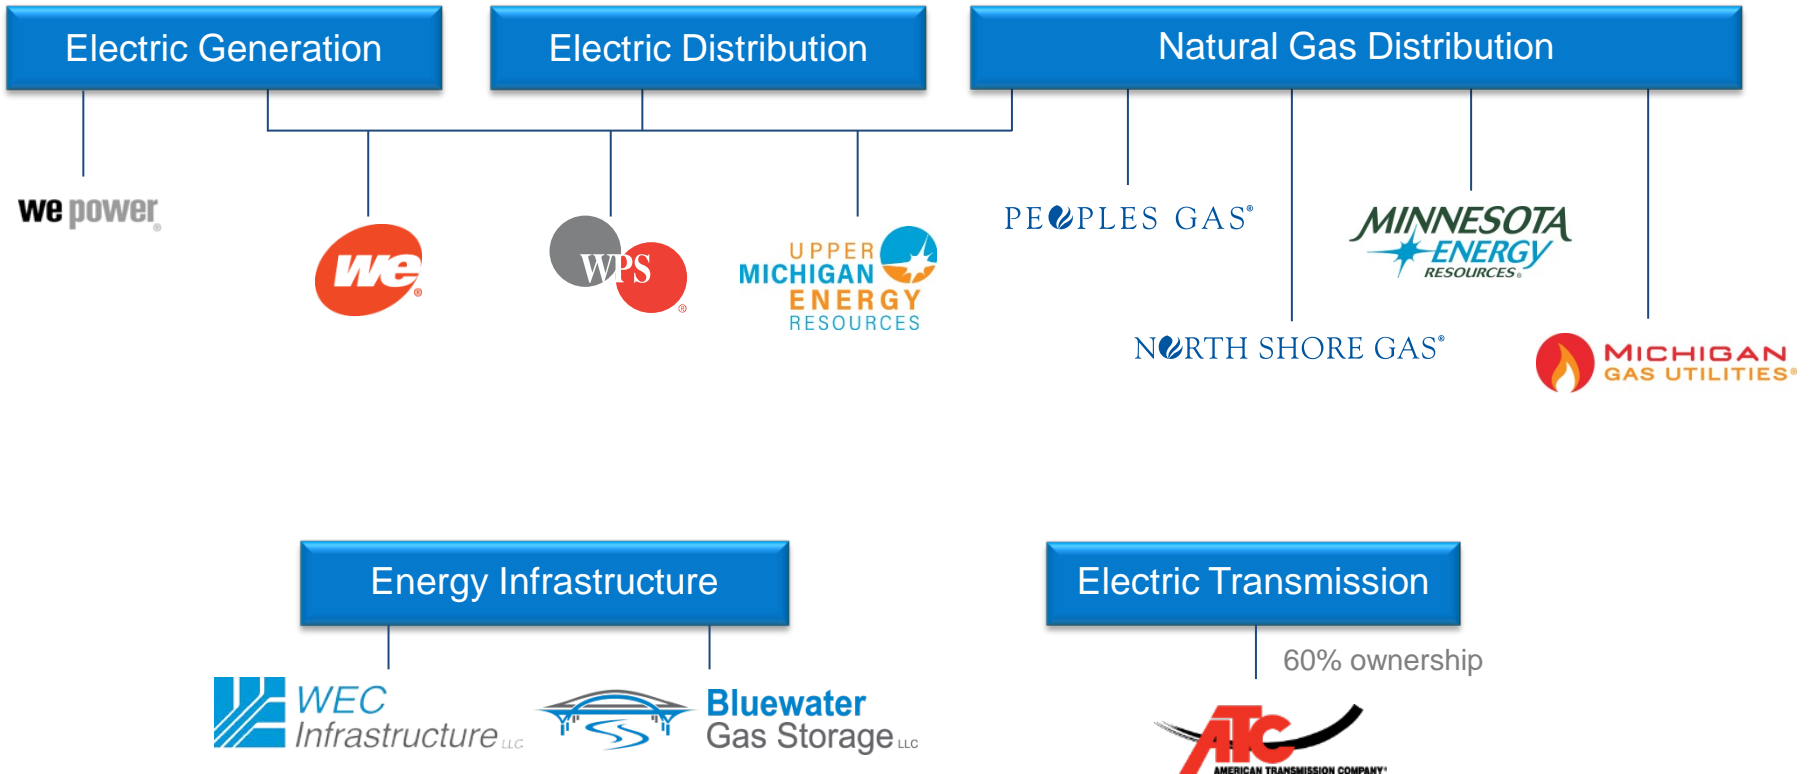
Electric Generation

Electric Distribution

Natural Gas Distribution

we power

we

WPS

UPPER MICHIGAN ENERGY RESOURCES

PEOPLES GAS®

MINNESOTA ENERGY RESOURCES

NORTH SHORE GAS®

MICHIGAN GAS UTILITIES®

Energy Infrastructure

Electric Transmission

WEC Infrastructure LLC

Bluewater Gas Storage LLC

60% ownership

ATC AMERICAN TRANSMISSION COMPANY®